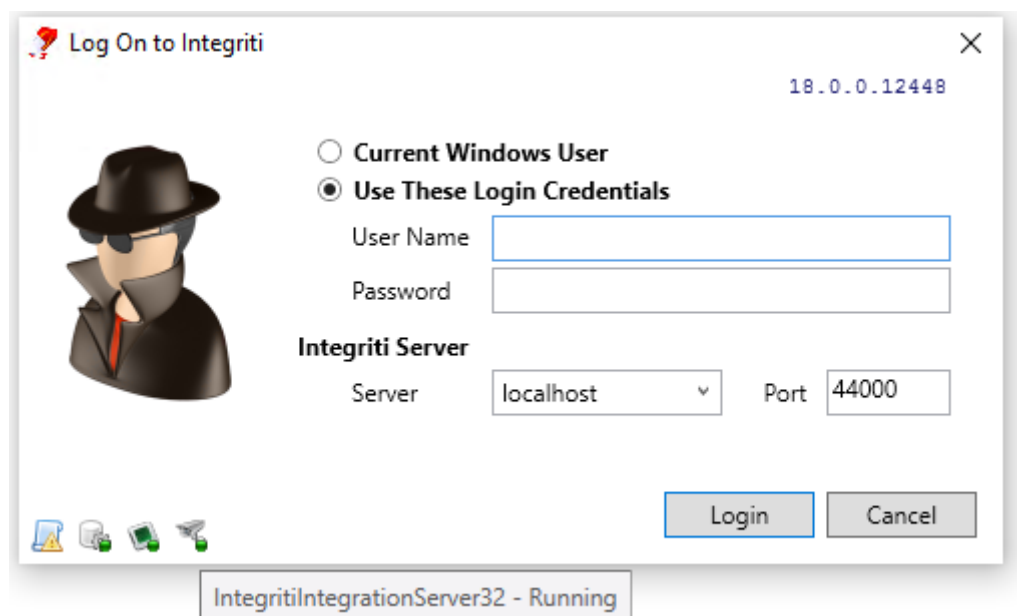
Log On to Integriti

18.0.0.12448

Current Windows User

Use These Login Credentials

User Name

Password

Integriti Server

Server localhost

Port 44000

Login

Cancel

IntegritiIntegrationServer32 - Running